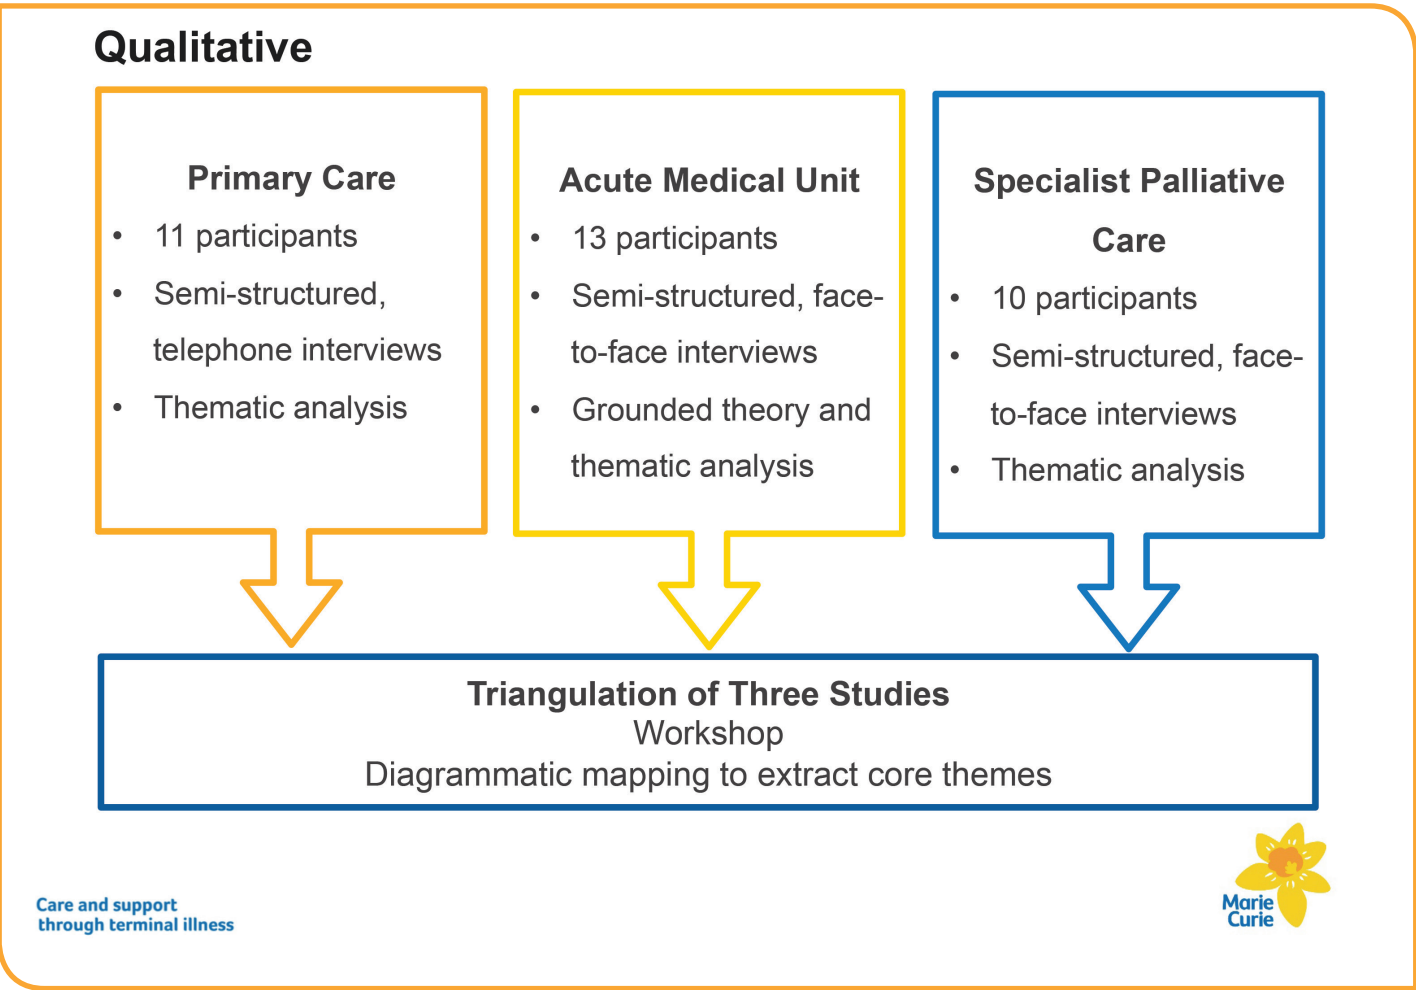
Qualitative

Primary Care
- 11 participants
- Semi-structured, telephone interviews
- Thematic analysis

Acute Medical Unit
- 13 participants
- Semi-structured, face-to-face interviews
- Grounded theory and thematic analysis

Specialist Palliative Care
- 10 participants
- Semi-structured, face-to-face interviews
- Thematic analysis

Triangulation of Three Studies
Workshop
Diagrammatic mapping to extract core themes

Care and support through terminal illness

Marie Curie